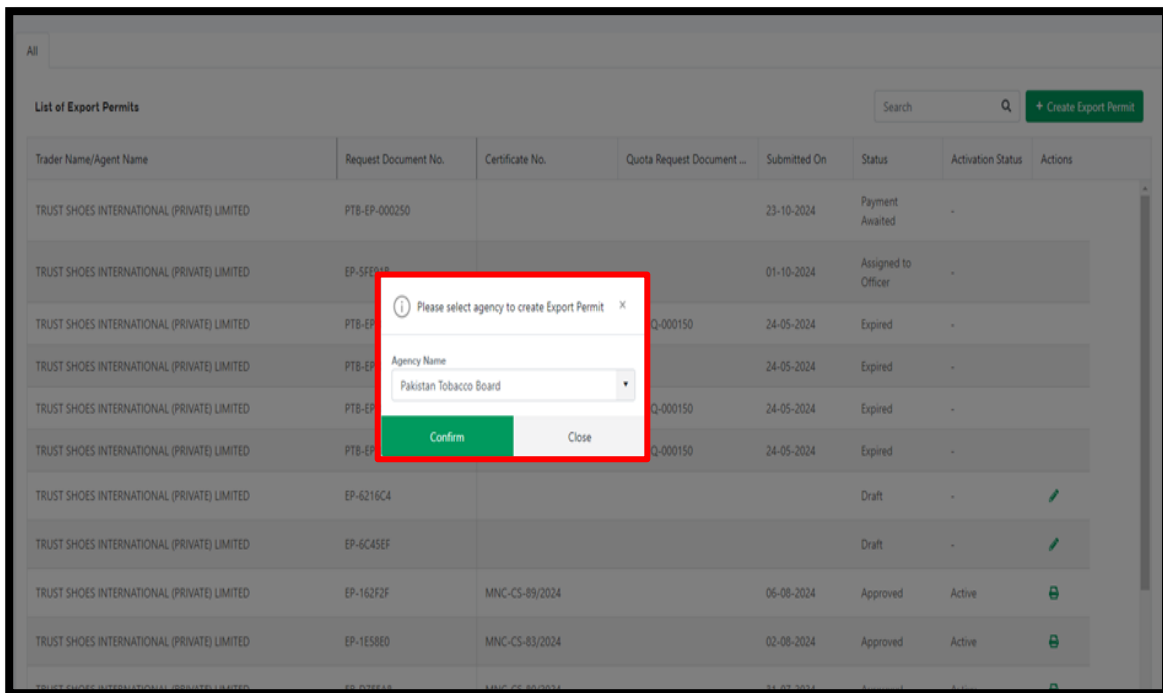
All

List of Export Permits

Search

+ Create Export Permit

| Trader Name/Agent Name | Request Document No. | Certificate No. | Quota Request Document ... | Submitted On | Status | Activation Status | Actions |
|---|---|---|---|---|---|---|---|
| TRUST SHOES INTERNATIONAL (PRIVATE) LIMITED | PTB-EP-000250 | | | 23-10-2024 | Payment Awaited | - | |
| TRUST SHOES INTERNATIONAL (PRIVATE) LIMITED | EP-5FE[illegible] | | | 01-10-2024 | Assigned to Officer | - | |
| TRUST SHOES INTERNATIONAL (PRIVATE) LIMITED | PTB-EP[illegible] | | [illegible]Q-000150 | 24-05-2024 | Expired | - | |
| TRUST SHOES INTERNATIONAL (PRIVATE) LIMITED | PTB-EP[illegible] | | | 24-05-2024 | Expired | - | |
| TRUST SHOES INTERNATIONAL (PRIVATE) LIMITED | PTB-EP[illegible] | | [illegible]Q-000150 | 24-05-2024 | Expired | - | |
| TRUST SHOES INTERNATIONAL (PRIVATE) LIMITED | PTB-EP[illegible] | | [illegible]Q-000150 | 24-05-2024 | Expired | - | |
| TRUST SHOES INTERNATIONAL (PRIVATE) LIMITED | EP-6216C4 | | | | Draft | - | |
| TRUST SHOES INTERNATIONAL (PRIVATE) LIMITED | EP-6C45EF | | | | Draft | - | |
| TRUST SHOES INTERNATIONAL (PRIVATE) LIMITED | EP-162F2F | MNC-CS-89/2024 | | 06-08-2024 | Approved | Active | |
| TRUST SHOES INTERNATIONAL (PRIVATE) LIMITED | EP-1E58E0 | MNC-CS-83/2024 | | 02-08-2024 | Approved | Active | |
| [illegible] | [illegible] | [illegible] | | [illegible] | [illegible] | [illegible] | |

Please select agency to create Export Permit ×

Agency Name

Pakistan Tobacco Board

Confirm

Close